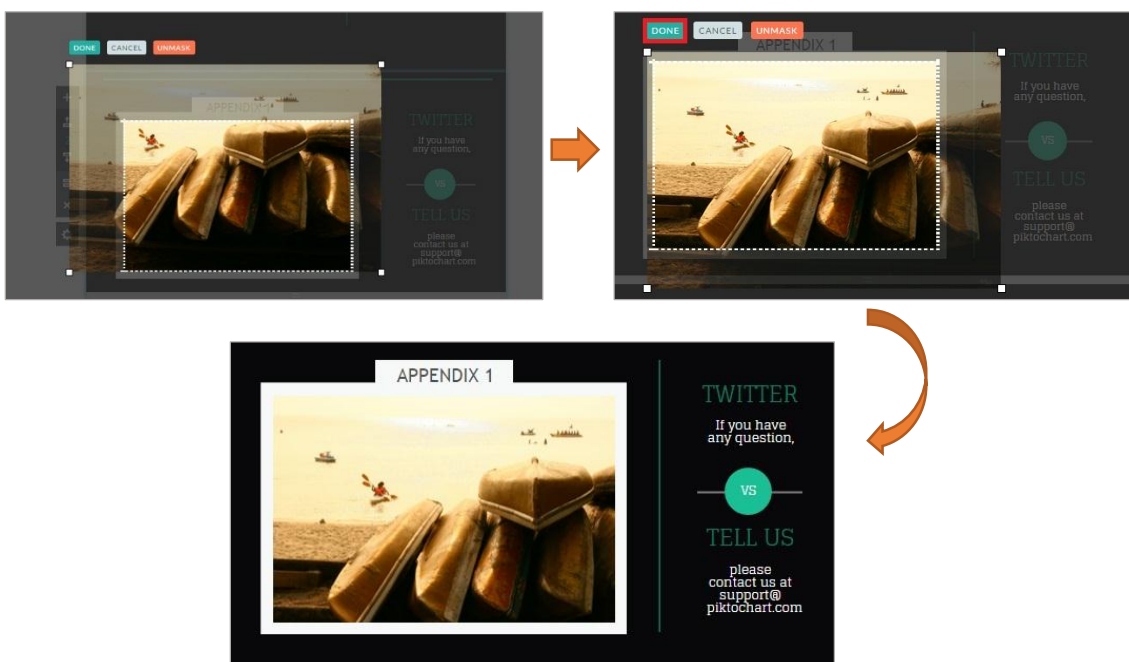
DONE CANCEL UNMASK

APPENDIX 1

TWITTER

If you have any question,

VS

TELL US

please contact us at support@ piktochart.com

DONE CANCEL UNMASK

APPENDIX 1

TWITTER

If you have any question,

VS

TELL US

please contact us at support@ piktochart.com

APPENDIX 1

TWITTER

If you have any question,

VS

TELL US

please contact us at support@ piktochart.com